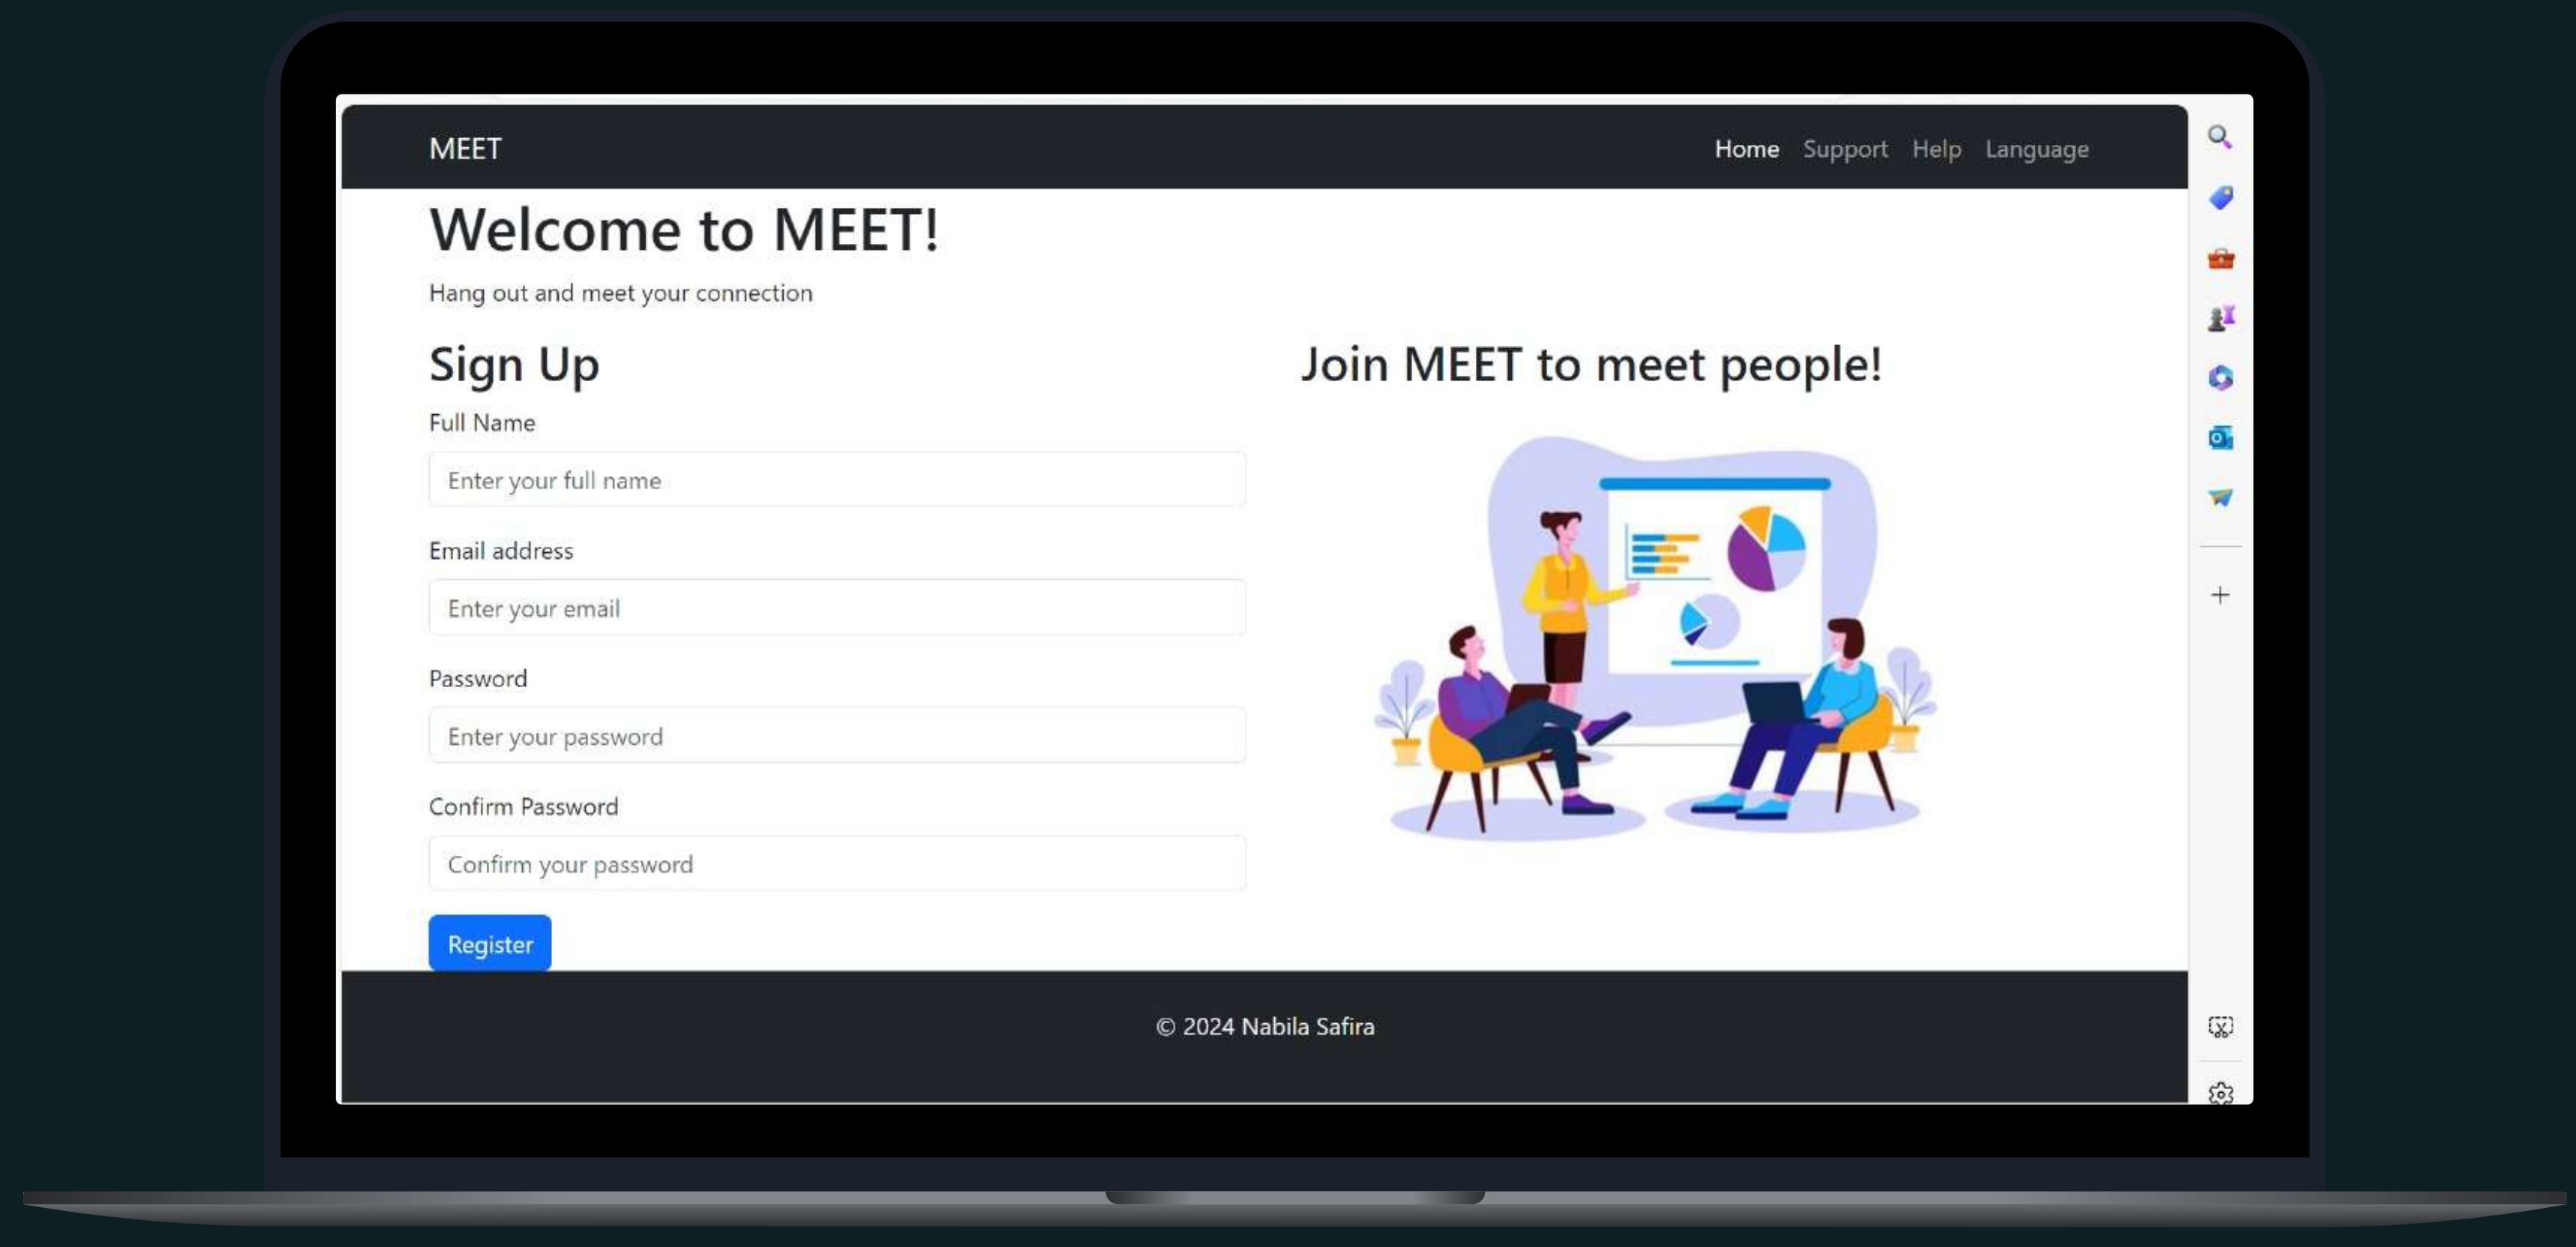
MEET

Home Support Help Language

Welcome to MEET!

Hang out and meet your connection

Sign Up

Full Name

Enter your full name

Email address

Enter your email

Password

Enter your password

Confirm Password

Confirm your password

Register

Join MEET to meet people!

© 2024 Nabila Safira